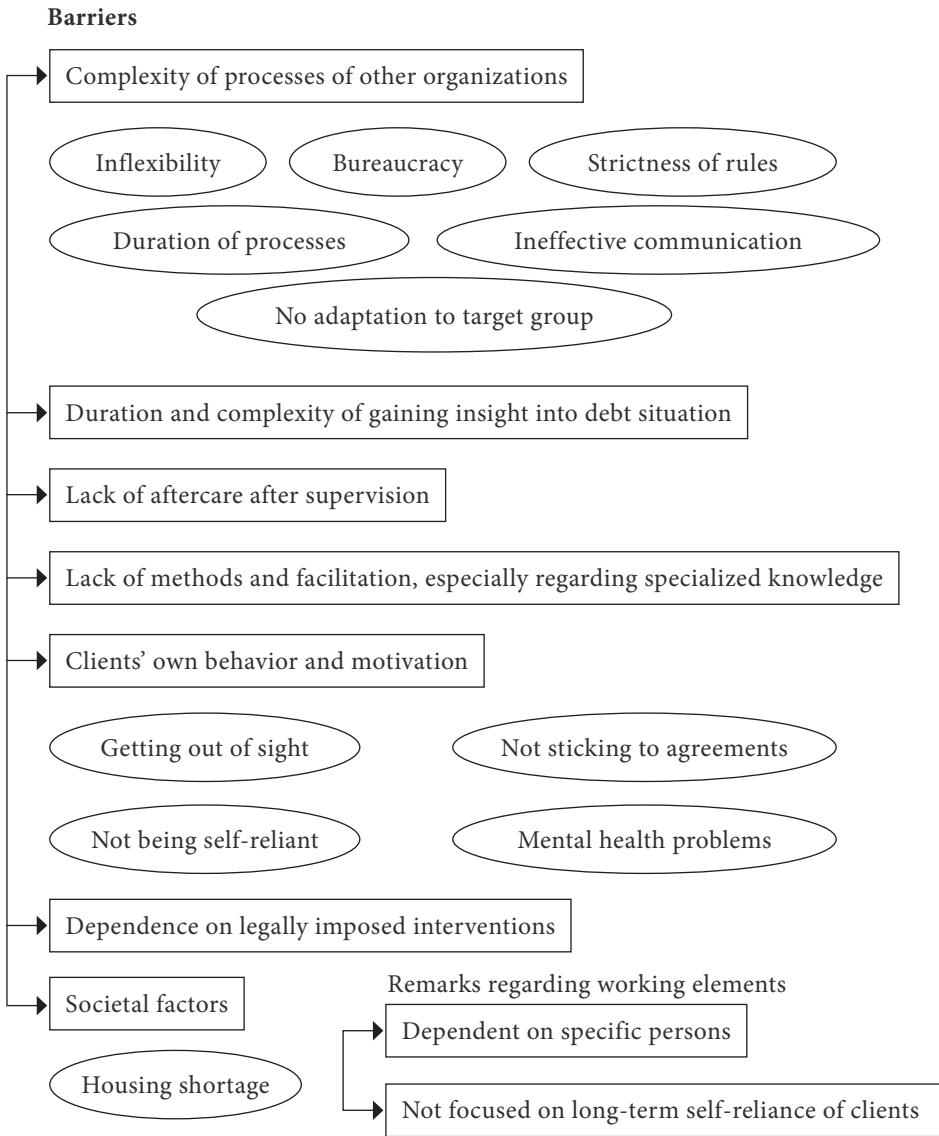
**Barriers**

Complexity of processes of other organizations

Inflexibility

Bureaucracy

Strictness of rules

Duration of processes

Ineffective communication

No adaptation to target group

Duration and complexity of gaining insight into debt situation

Lack of aftercare after supervision

Lack of methods and facilitation, especially regarding specialized knowledge

Clients' own behavior and motivation

Getting out of sight

Not sticking to agreements

Not being self-reliant

Mental health problems

Dependence on legally imposed interventions

Societal factors

Housing shortage

Remarks regarding working elements

Dependent on specific persons

Not focused on long-term self-reliance of clients